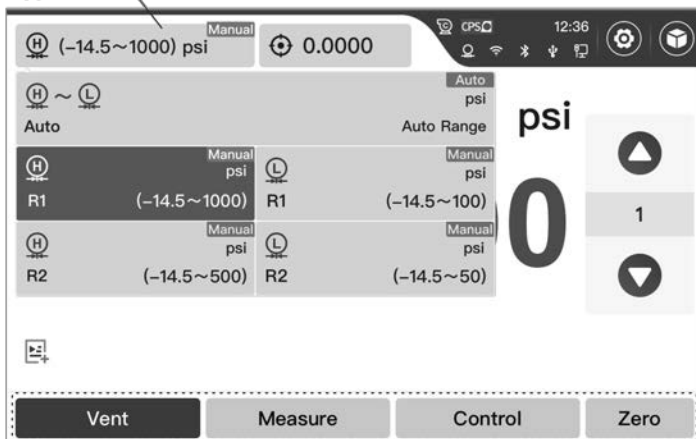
Manual
Ⓗ (−14.5～1000) psi

⊕ 0.0000

CPS
12:36

Auto
psi
Ⓗ～Ⓛ
Auto
Auto Range

psi

Manual
psi
Ⓗ
R1
(−14.5～1000)

Manual
psi
Ⓛ
R1
(−14.5～100)

0

1

Manual
psi
Ⓗ
R2
(−14.5～500)

Manual
psi
Ⓛ
R2
(−14.5～50)

Vent
Measure
Control
Zero